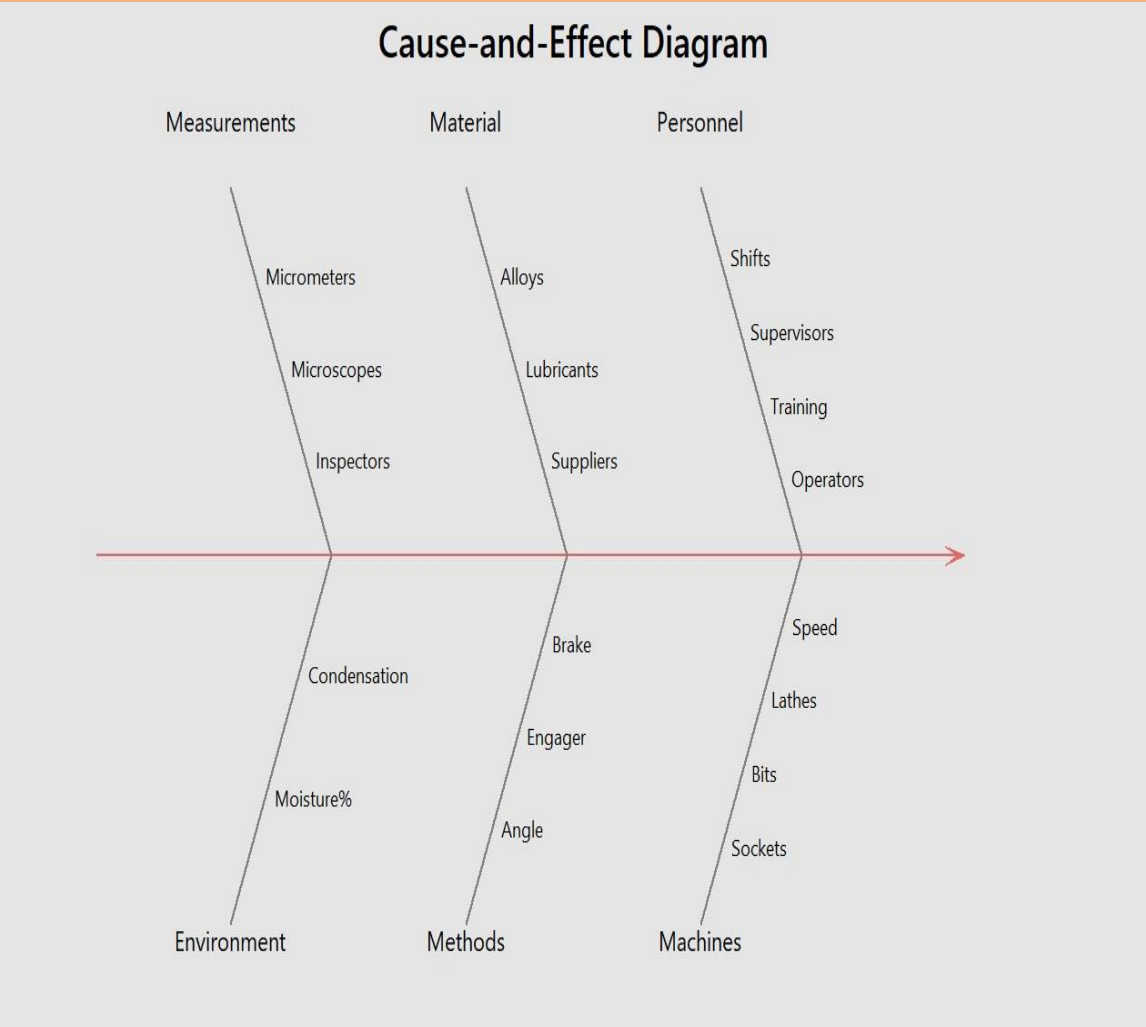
Cause-and-Effect Diagram

Measurements

Micrometers

Microscopes

Inspectors

Material

Alloys

Lubricants

Suppliers

Personnel

Shifts

Supervisors

Training

Operators

Condensation

Moisture%

Environment

Brake

Engager

Angle

Methods

Speed

Lathes

Bits

Sockets

Machines